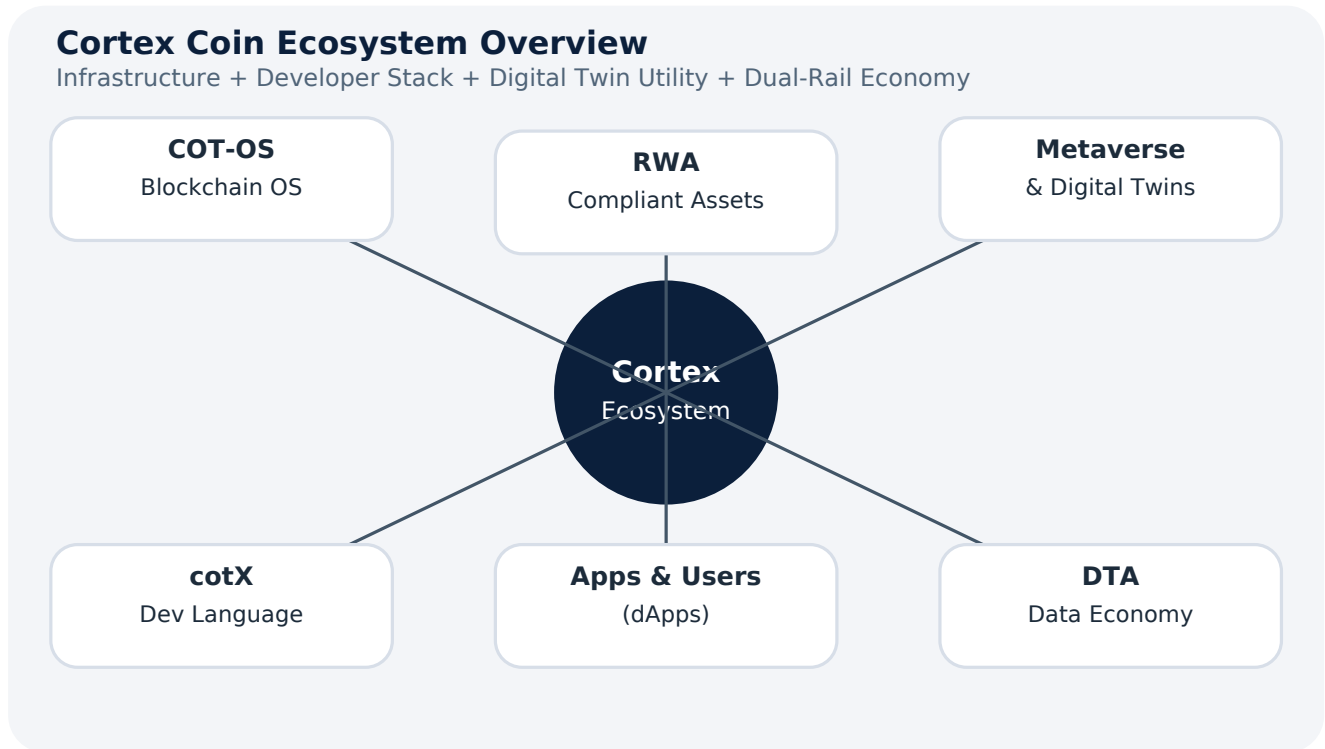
Cortex Coin Ecosystem Overview
Infrastructure + Developer Stack + Digital Twin Utility + Dual-Rail Economy

COT-OS
Blockchain OS

RWA
Compliant Assets

Metaverse
& Digital Twins

Cortex
Ecosystem

cotX
Dev Language

Apps & Users
(dApps)

DTA
Data Economy